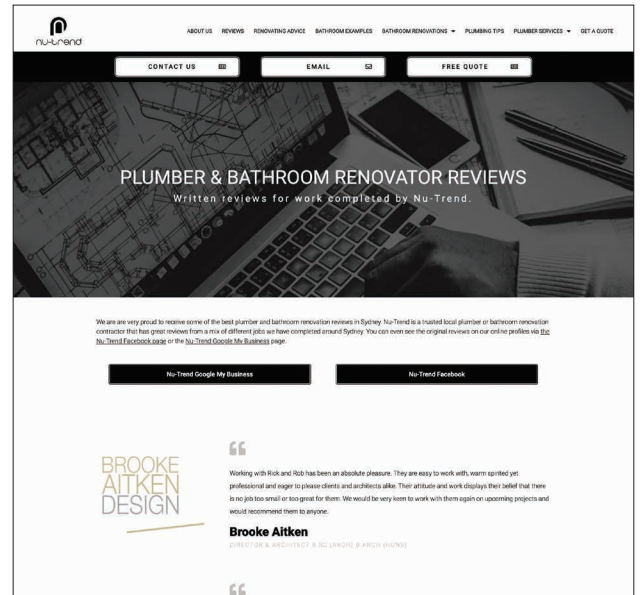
nu-trend

ABOUT US REVIEWS RENOVATING ADVICE BATHROOM EXAMPLES BATHROOM RENOVATIONS PLUMBING TIPS PLUMBER SERVICES GET A QUOTE

CONTACT US

EMAIL

FREE QUOTE

PLUMBER & BATHROOM RENOVATOR REVIEWS

Written reviews for work completed by Nu-Trend.

We are are very proud to receive some of the best plumber and bathroom renovation reviews in Sydney. Nu-Trend is a trusted local plumber or bathroom renovation contractor that has great reviews from a mix of different jobs we have completed around Sydney. You can even see the original reviews on our online profiles via the Nu-Trend Facebook page or the Nu-Trend Google My Business page.

Nu-Trend Google My Business

Nu-Trend Facebook

BROOKE AITKEN DESIGN

“

Working with Rick and Rob has been an absolute pleasure. They are easy to work with, warm spirited yet professional and eager to please clients and architects alike. Their attitude and work displays their belief that there is no job too small or too great for them. We would be very keen to work with them again on upcoming projects and would recommend them to anyone.

Brooke Aitken

DIRECTOR & ARCHITECT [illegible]

“